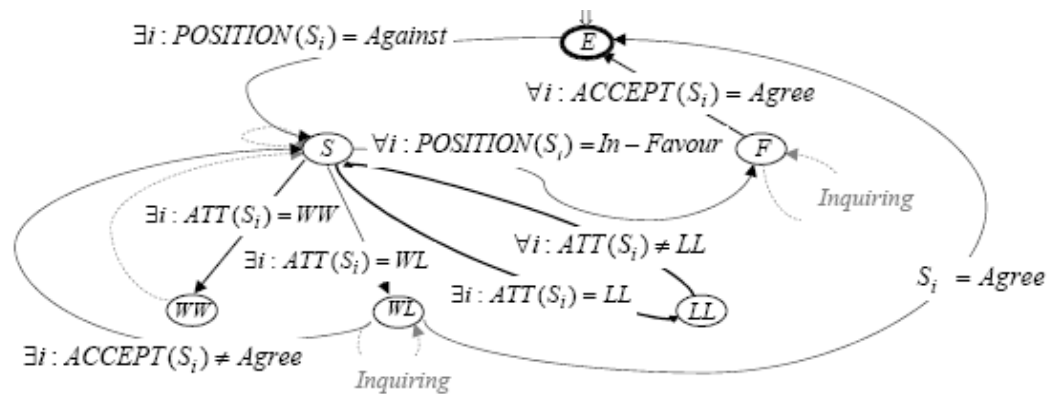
$\exists i : POSITION(S_i) = Against$

$E$

$\forall i : ACCEPT(S_i) = Agree$

$S$

$\forall i : POSITION(S_i) = In - Favour$

$F$

Inquiring

$\exists i : ATT(S_i) = WW$

$\exists i : ATT(S_i) = WL$

$\forall i : ATT(S_i) \neq LL$

$\exists i : ATT(S_i) = LL$

$S_i \ = Agree$

$WW$

$WL$

$LL$

$\exists i : ACCEPT(S_i) \neq Agree$

Inquiring